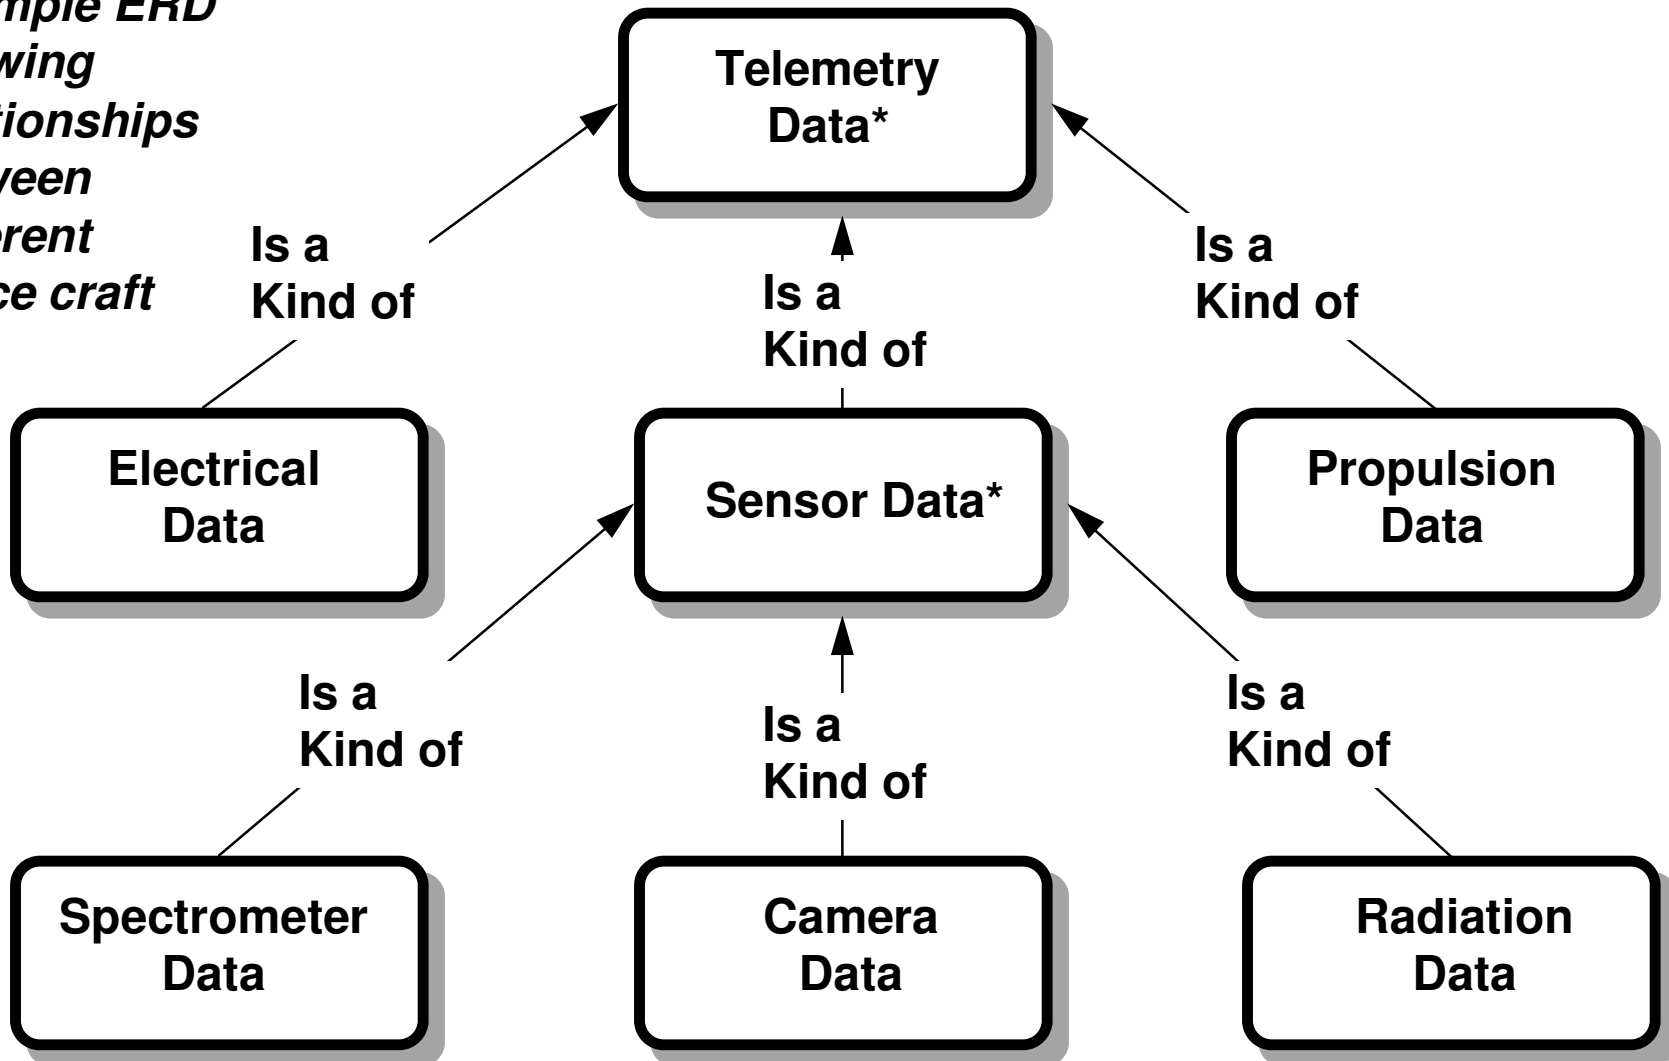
mple ERD
wing
tionships
veen
erent
ce craft

Telemetry Data*

Is a Kind of

Is a Kind of

Is a Kind of

Electrical Data

Sensor Data*

Propulsion Data

Is a Kind of

Is a Kind of

Is a Kind of

Spectrometer Data

Camera Data

Radiation Data